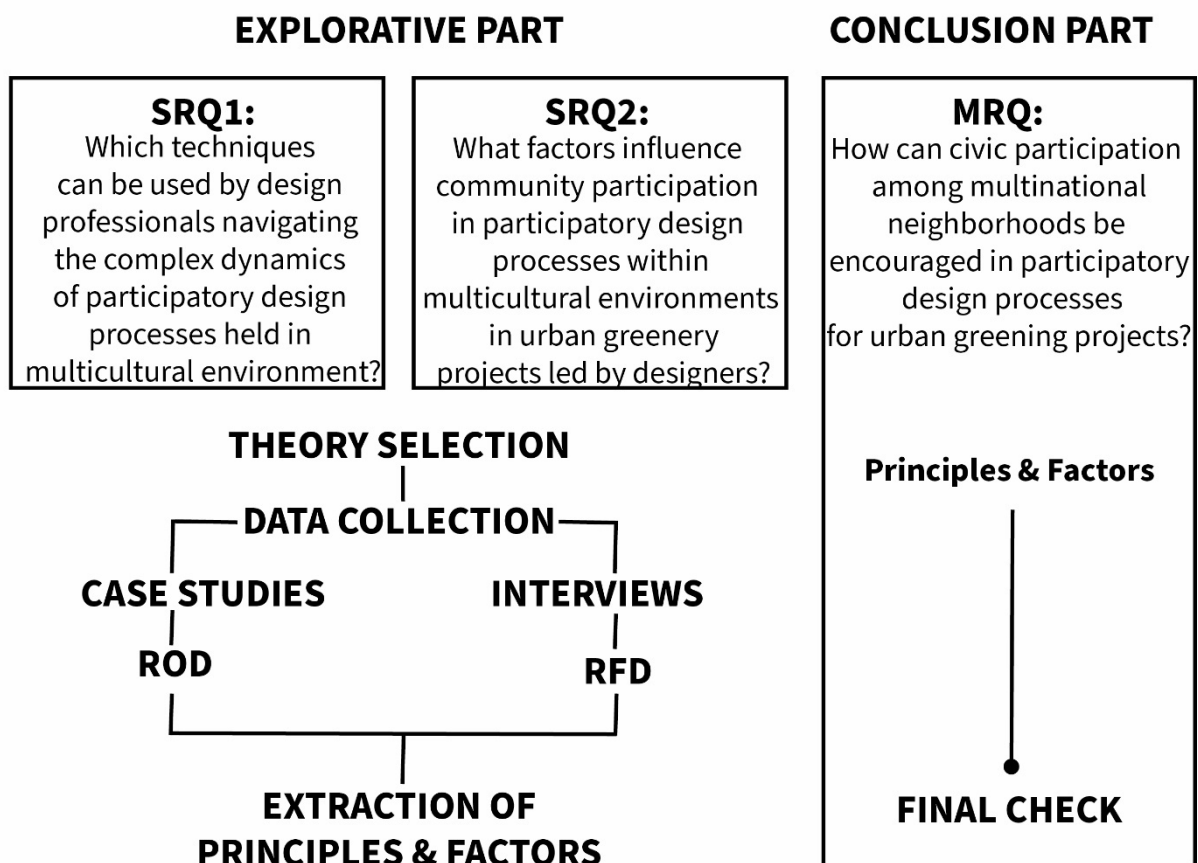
EXPLORATIVE PART

SRQ1:
Which techniques can be used by design professionals navigating the complex dynamics of participatory design processes held in multicultural environment?

SRQ2:
What factors influence community participation in participatory design processes within multicultural environments in urban greenery projects led by designers?

THEORY SELECTION

DATA COLLECTION

CASE STUDIES

INTERVIEWS

ROD

RFD

EXTRACTION OF PRINCIPLES & FACTORS

CONCLUSION PART

MRQ:
How can civic participation among multinational neighborhoods be encouraged in participatory design processes for urban greening projects?

Principles & Factors

FINAL CHECK